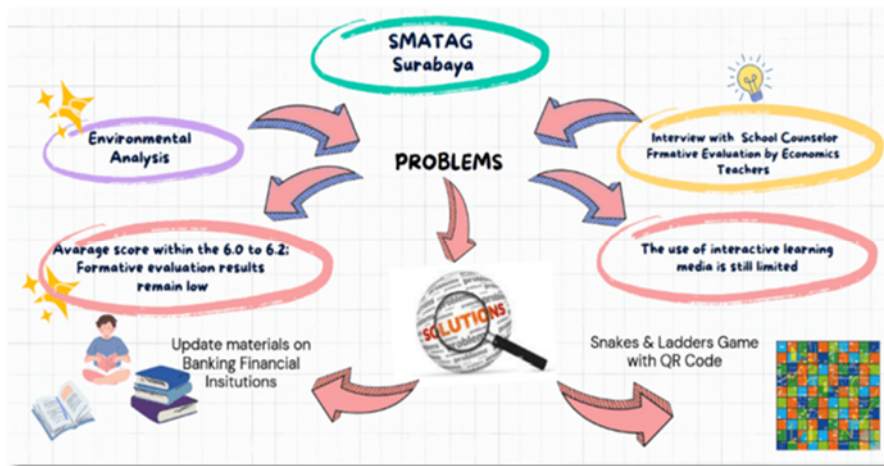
SMATAG
Surabaya

Environmental Analysis

PROBLEMS

Interview with School Counselor
Frmative Evaluation by Economics Teachers

Avarage score within the 6.0 to 6.2; Formative evaluation results remain low

The use of interactive learning media is still limited

SOLUTIONS

Update materials on Banking Financial Insitutions

Snakes & Ladders Game with QR Code